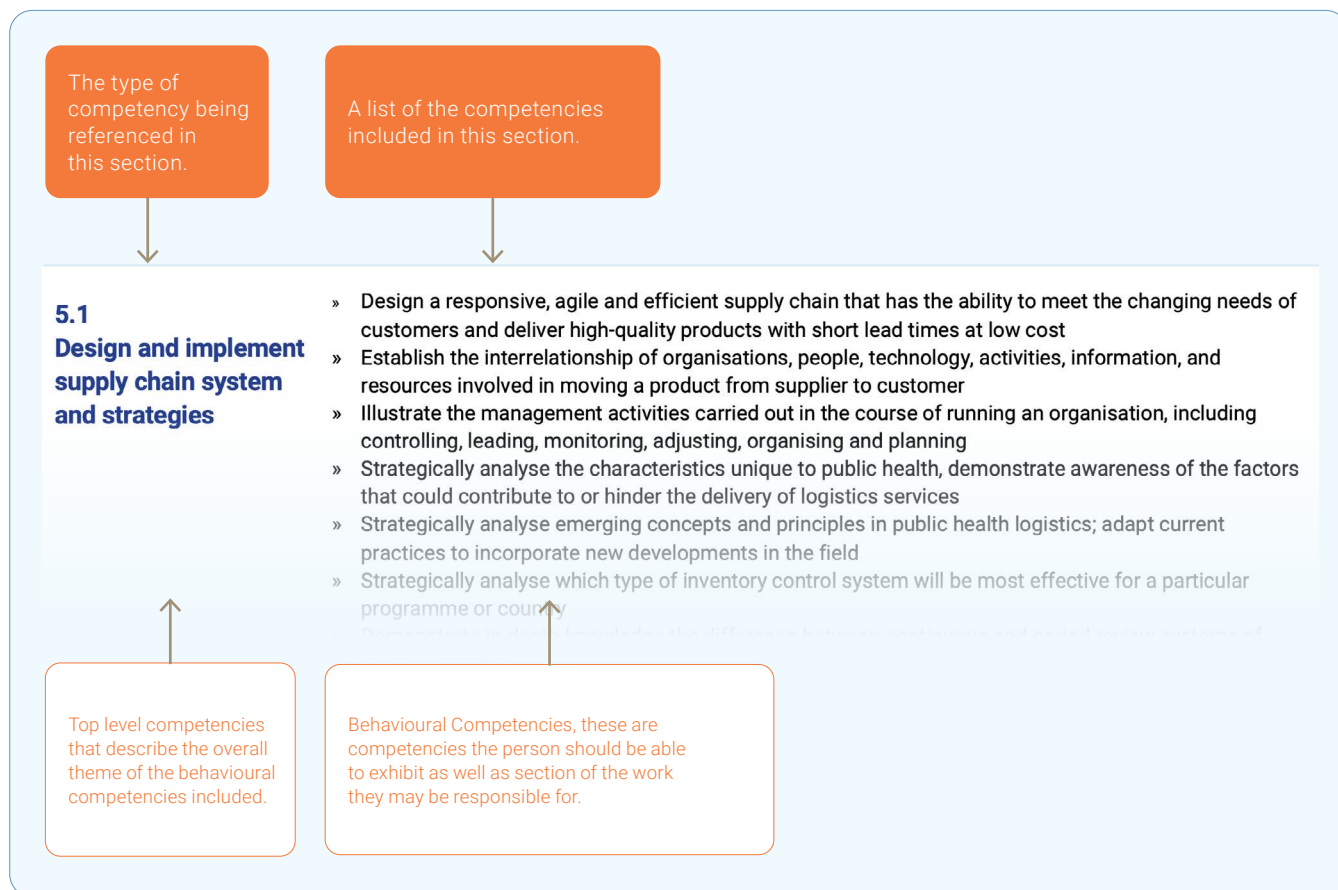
The type of competency being referenced in this section.

A list of the competencies included in this section.

5.1
Design and implement supply chain system and strategies

» Design a responsive, agile and efficient supply chain that has the ability to meet the changing needs of customers and deliver high-quality products with short lead times at low cost
» Establish the interrelationship of organisations, people, technology, activities, information, and resources involved in moving a product from supplier to customer
» Illustrate the management activities carried out in the course of running an organisation, including controlling, leading, monitoring, adjusting, organising and planning
» Strategically analyse the characteristics unique to public health, demonstrate awareness of the factors that could contribute to or hinder the delivery of logistics services
» Strategically analyse emerging concepts and principles in public health logistics; adapt current practices to incorporate new developments in the field
» Strategically analyse which type of inventory control system will be most effective for a particular programme or country
» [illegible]

Top level competencies that describe the overall theme of the behavioural competencies included.

Behavioural Competencies, these are competencies the person should be able to exhibit as well as section of the work they may be responsible for.